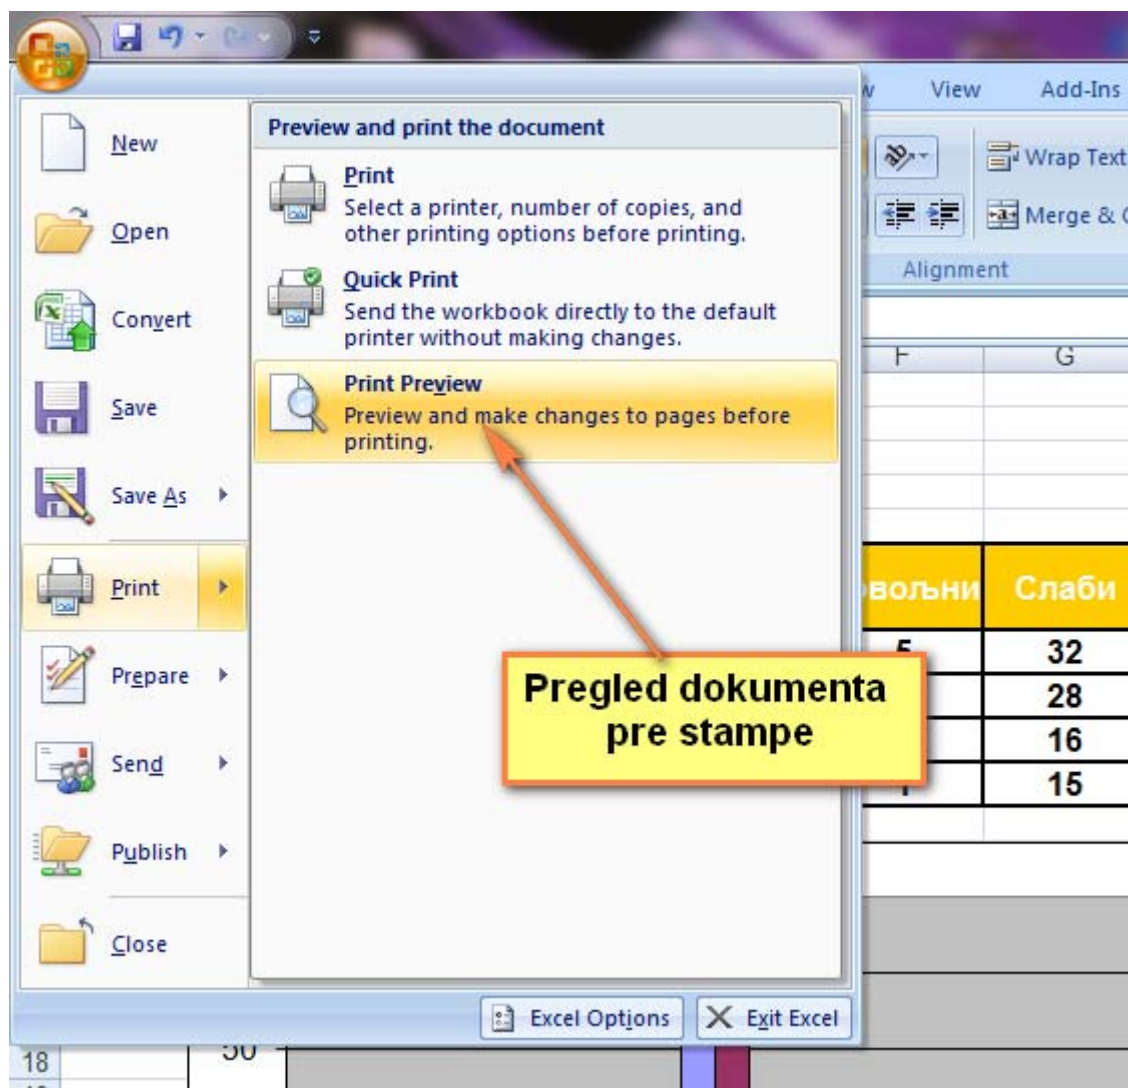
w View Add-Ins

New

Open

Convert

Save

Save As

Print

Prepare

Send

Publish

Close

Preview and print the document

Print
Select a printer, number of copies, and other printing options before printing.

Quick Print
Send the workbook directly to the default printer without making changes.

Print Preview
Preview and make changes to pages before printing.

Wrap Text

Merge & C

Alignment

F G

вољни Слаби

5 32
28
16
1 15

Pregled dokumenta pre stampe

Excel Options Exit Excel

18 50